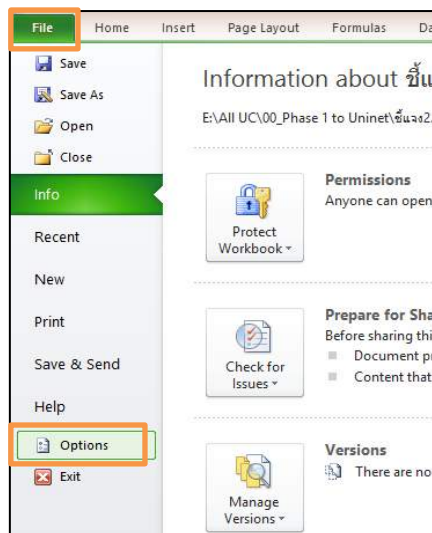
File Home Insert Page Layout Formulas Da

Save
Save As
Open
Close
Info
Recent
New
Print
Save & Send
Help
Options
Exit

Information about ชิ้น

E:\All UC\00_Phase 1 to Uninet\ชิ้นงง2.

Protect Workbook

Permissions
Anyone can open

Check for Issues

Prepare for Sha
Before sharing thi
Document pr
Content that

Manage Versions

Versions
There are no